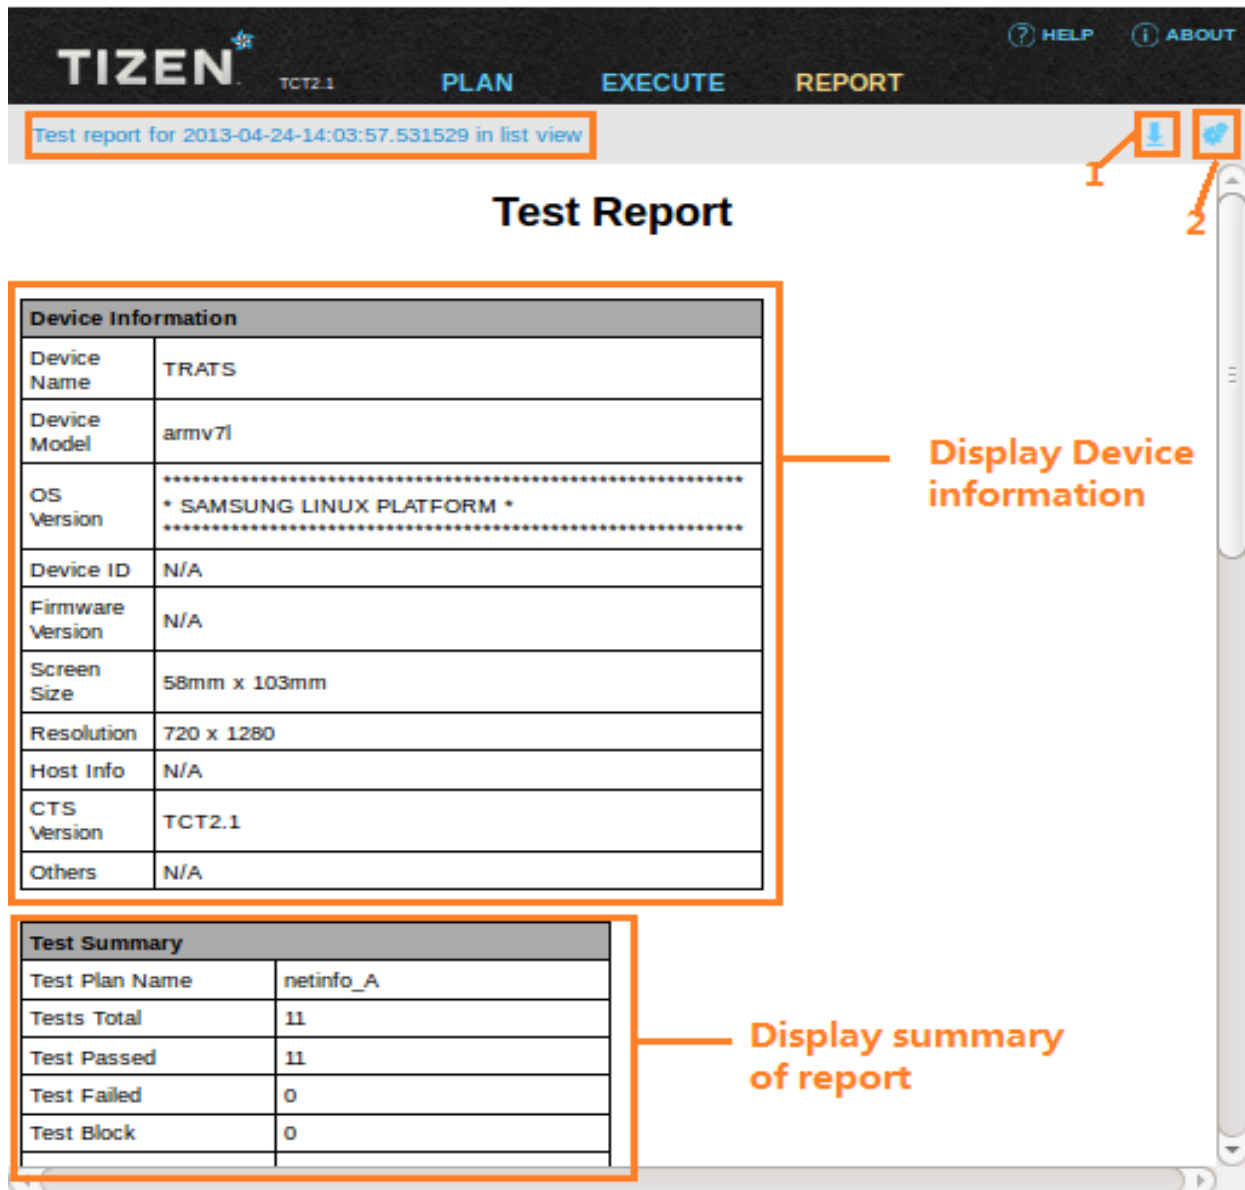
TIZEN TCT2.1 PLAN EXECUTE REPORT

HELP ABOUT

Test report for 2013-04-24-14:03:57.531529 in list view

1

2

Test Report

| Device Information | |
|---|---|
| Device Name | TRATS |
| Device Model | armv7l |
| OS Version | ****************************************************** * SAMSUNG LINUX PLATFORM * ****************************************************** |
| Device ID | N/A |
| Firmware Version | N/A |
| Screen Size | 58mm x 103mm |
| Resolution | 720 x 1280 |
| Host Info | N/A |
| CTS Version | TCT2.1 |
| Others | N/A |

Display Device information

| Test Summary | |
|---|---|
| Test Plan Name | netinfo_A |
| Tests Total | 11 |
| Test Passed | 11 |
| Test Failed | 0 |
| Test Block | 0 |

Display summary of report